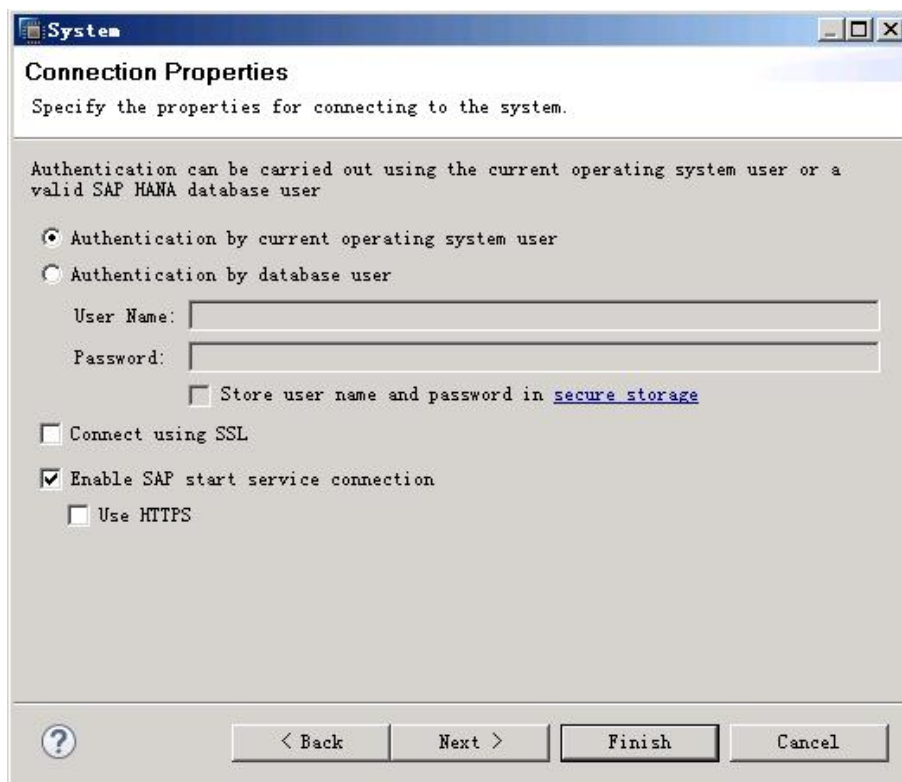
System

Connection Properties

Specify the properties for connecting to the system.

Authentication can be carried out using the current operating system user or a valid SAP HANA database user

Authentication by current operating system user

Authentication by database user

User Name:

Password:

Store user name and password in secure storage

Connect using SSL

Enable SAP start service connection

Use HTTPS

?

< Back

Next >

Finish

Cancel